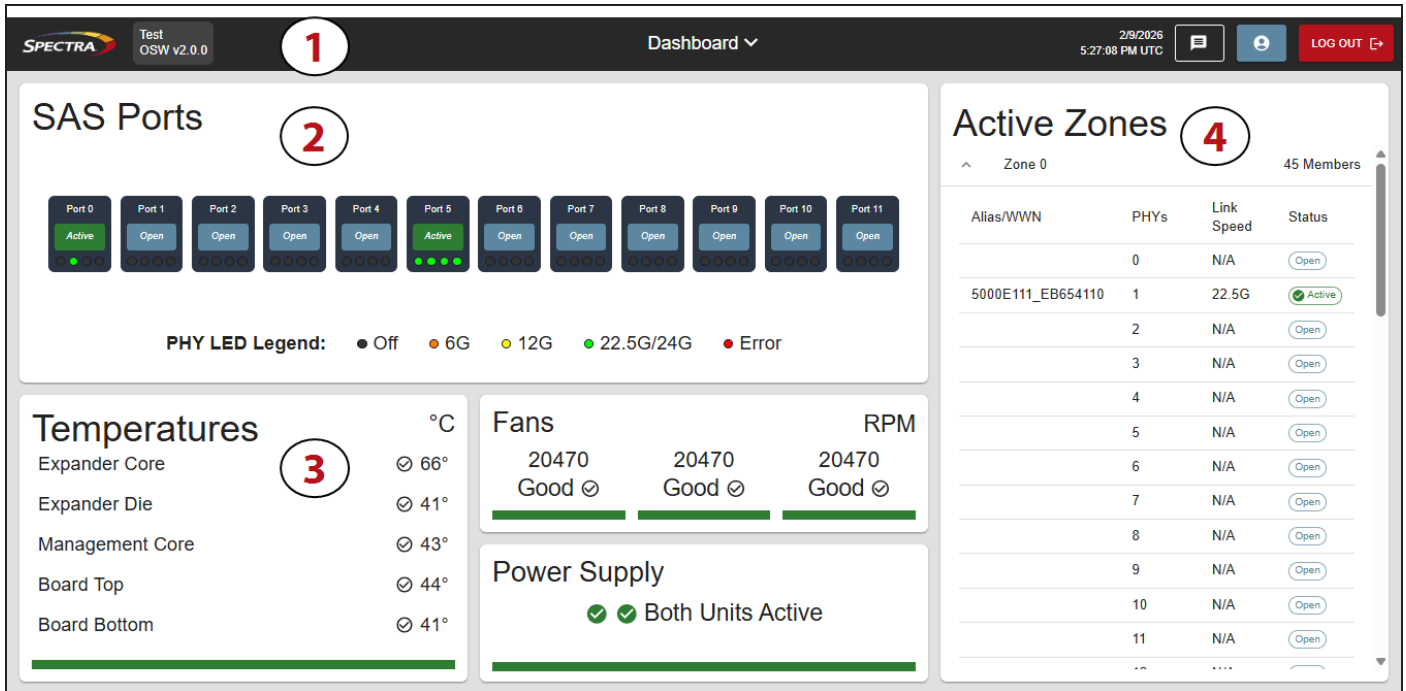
SPECTRA Test OSW v2.0.0 1 Dashboard 2/9/2026 5:27:08 PM UTC LOG OUT

SAS Ports 2

Port 0 Active
Port 1 Open
Port 2 Open
Port 3 Open
Port 4 Open
Port 5 Active
Port 6 Open
Port 7 Open
Port 8 Open
Port 9 Open
Port 10 Open
Port 11 Open

PHY LED Legend: Off 6G 12G 22.5G/24G Error

Temperatures °C 3
Expander Core 66°
Expander Die 41°
Management Core 43°
Board Top 44°
Board Bottom 41°

Fans RPM
20470 Good
20470 Good
20470 Good

Power Supply
Both Units Active

Active Zones 4
Zone 0 45 Members

| Alias/WWN | PHYs | Link Speed | Status |
|---|---|---|---|
| | 0 | N/A | Open |
| 5000E111_EB654110 | 1 | 22.5G | Active |
| | 2 | N/A | Open |
| | 3 | N/A | Open |
| | 4 | N/A | Open |
| | 5 | N/A | Open |
| | 6 | N/A | Open |
| | 7 | N/A | Open |
| | 8 | N/A | Open |
| | 9 | N/A | Open |
| | 10 | N/A | Open |
| | 11 | N/A | Open |
| | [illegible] | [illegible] | |